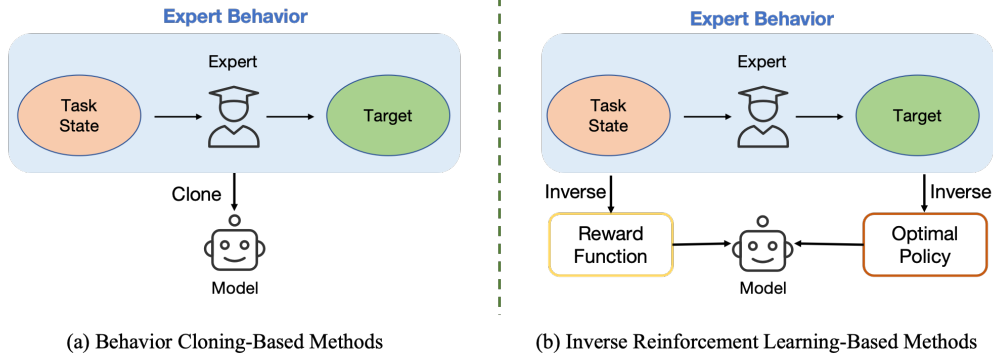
Expert Behavior

Expert

Task State

Target

Clone

Model

(a) Behavior Cloning-Based Methods

Expert Behavior

Expert

Task State

Target

Inverse

Inverse

Reward Function

Optimal Policy

Model

(b) Inverse Reinforcement Learning-Based Methods